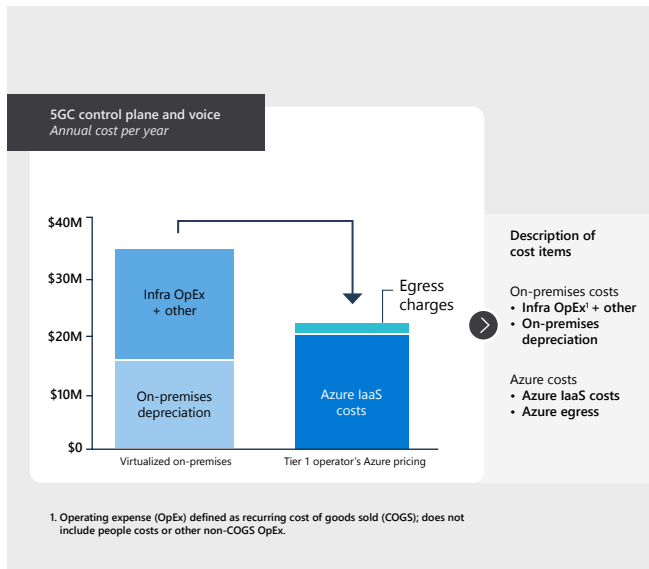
5GC control plane and voice
*Annual cost per year*

$40M
$30M
$20M
$10M
$0

Infra OpEx + other

On-premises depreciation

Virtualized on-premises

Egress charges

Azure IaaS costs

Tier 1 operator's Azure pricing

Description of cost items

On-premises costs
• **Infra OpEx$^1$ + other**
• **On-premises depreciation**

Azure costs
• **Azure IaaS costs**
• **Azure egress**

1. Operating expense (OpEx) defined as recurring cost of goods sold (COGS); does not include people costs or other non-COGS OpEx.